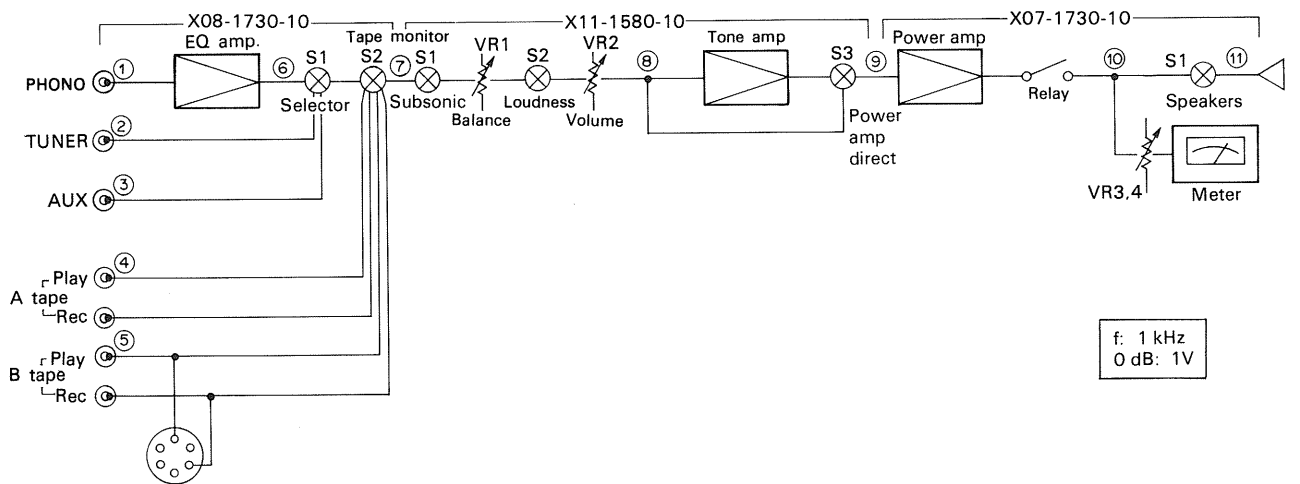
X08-1730-10
X11-1580-10
X07-1730-10

EQ amp.
Tape monitor
Tone amp
Power amp

PHONO ①
⑥ S1
Selector
S2
⑦ S1
Subsonic
VR1
Balance
S2
Loudness
VR2
Volume
⑧
S3
Power amp direct
⑨
Relay
⑩
S1
Speakers
⑪

TUNER ②
AUX ③
④ Play
A tape
Rec
⑤ Play
B tape
Rec

VR3,4
Meter

f: 1 kHz
0 dB: 1V